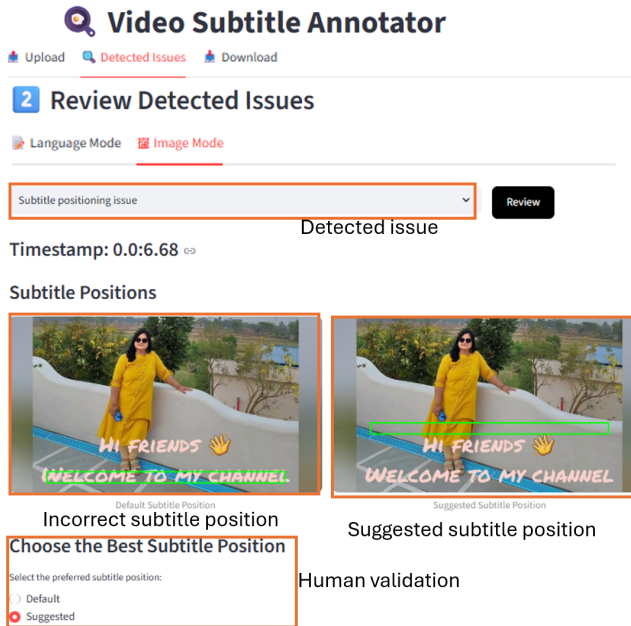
Video Subtitle Annotator

Upload Detected Issues Download

2 Review Detected Issues

Language Mode Image Mode

Subtitle positioning issue

Review

Detected issue

Timestamp: 0.0:6.68

Subtitle Positions

HI FRIENDS 👋
WELCOME TO MY CHANNEL

Default Subtitle Position

Incorrect subtitle position

HI FRIENDS 👋
WELCOME TO MY CHANNEL

Suggested Subtitle Position

Suggested subtitle position

Choose the Best Subtitle Position

Select the preferred subtitle position:

Default

Suggested

Human validation